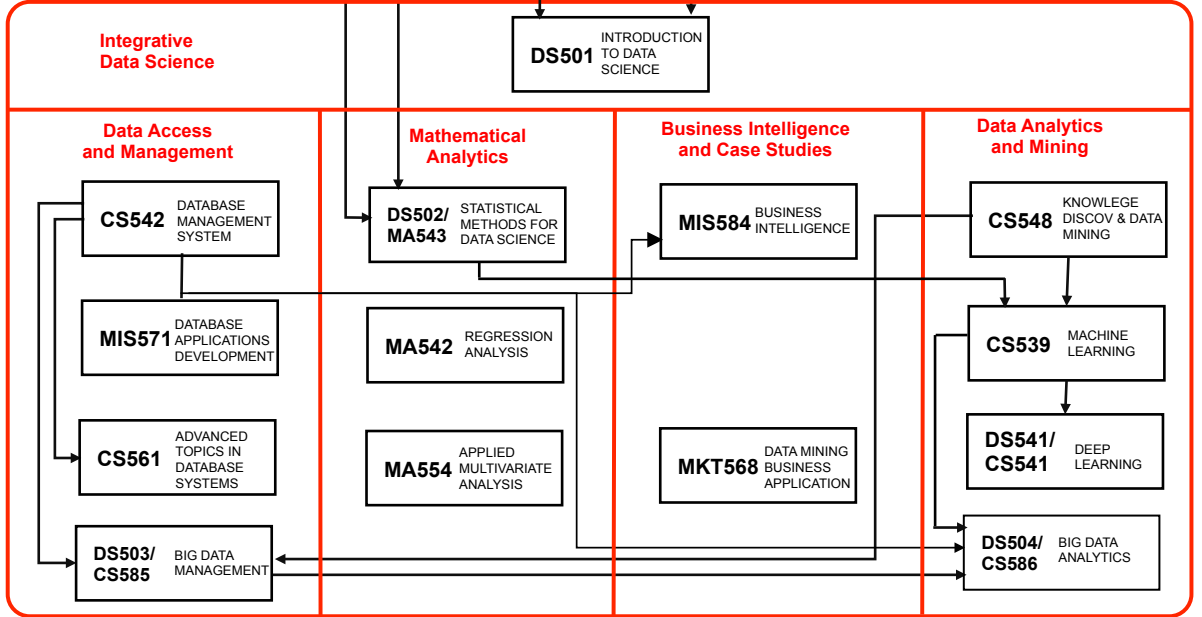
Integrative Data Science

DS501 INTRODUCTION TO DATA SCIENCE

Data Access and Management

CS542 DATABASE MANAGEMENT SYSTEM

MIS571 DATABASE APPLICATIONS DEVELOPMENT

CS561 ADVANCED TOPICS IN DATABASE SYSTEMS

DS503/ CS585 BIG DATA MANAGEMENT

Mathematical Analytics

DS502/ MA543 STATISTICAL METHODS FOR DATA SCIENCE

MA542 REGRESSION ANALYSIS

MA554 APPLIED MULTIVARIATE ANALYSIS

Business Intelligence and Case Studies

MIS584 BUSINESS INTELLIGENCE

MKT568 DATA MINING BUSINESS APPLICATION

Data Analytics and Mining

CS548 KNOWLEGE DISCOV & DATA MINING

CS539 MACHINE LEARNING

DS541/ CS541 DEEP LEARNING

DS504/ CS586 BIG DATA ANALYTICS